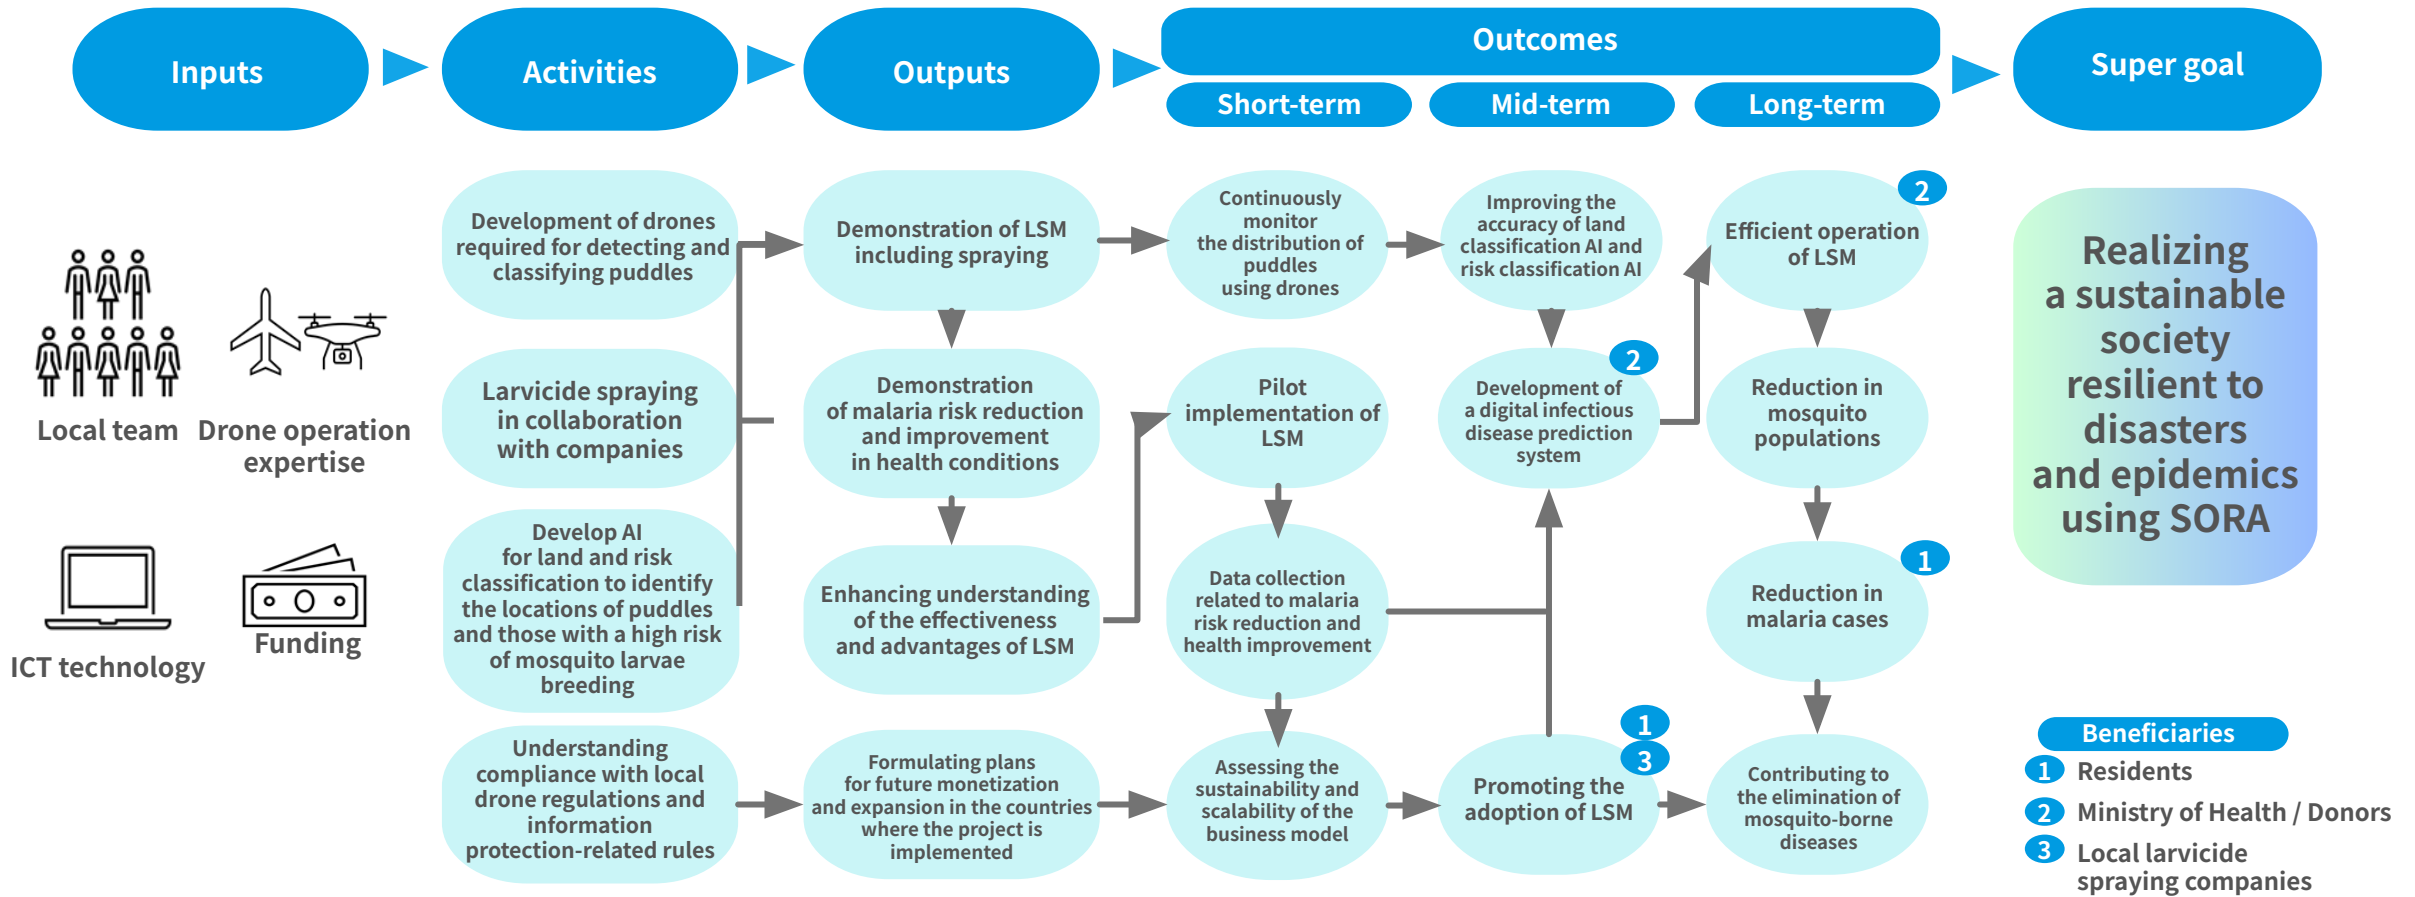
Inputs

Activities

Outputs

Outcomes

Short-term

Mid-term

Long-term

Super goal

Local team

Drone operation expertise

ICT technology

Funding

Development of drones required for detecting and classifying puddles

Larvicide spraying in collaboration with companies

Develop AI for land and risk classification to identify the locations of puddles and those with a high risk of mosquito larvae breeding

Understanding compliance with local drone regulations and information protection-related rules

Demonstration of LSM including spraying

Demonstration of malaria risk reduction and improvement in health conditions

Enhancing understanding of the effectiveness and advantages of LSM

Formulating plans for future monetization and expansion in the countries where the project is implemented

Continuously monitor the distribution of puddles using drones

Pilot implementation of LSM

Data collection related to malaria risk reduction and health improvement

Assessing the sustainability and scalability of the business model

Improving the accuracy of land classification AI and risk classification AI

2 Development of a digital infectious disease prediction system

1 3 Promoting the adoption of LSM

2 Efficient operation of LSM

Reduction in mosquito populations

1 Reduction in malaria cases

Contributing to the elimination of mosquito-borne diseases

Realizing a sustainable society resilient to disasters and epidemics using SORA

Beneficiaries

1 Residents

2 Ministry of Health / Donors

3 Local larvicide spraying companies